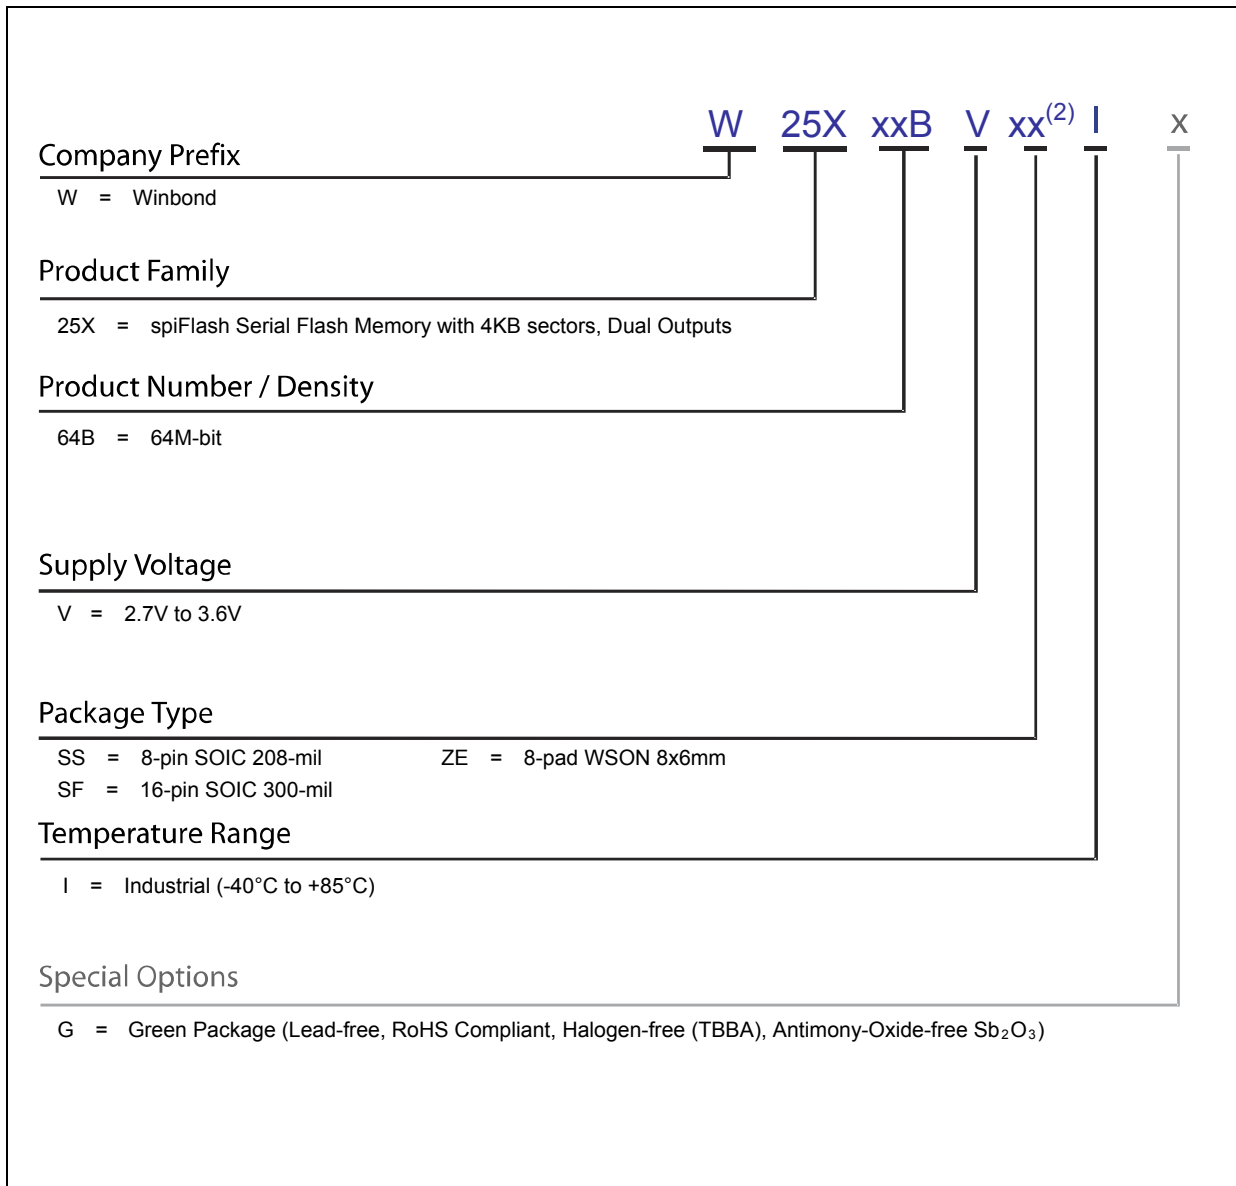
W 25X xxB V xx$^{(2)}$ I x

Company Prefix

W = Winbond

Product Family

25X = spiFlash Serial Flash Memory with 4KB sectors, Dual Outputs

Product Number / Density

64B = 64M-bit

Supply Voltage

V = 2.7V to 3.6V

Package Type

SS = 8-pin SOIC 208-mil
SF = 16-pin SOIC 300-mil

ZE = 8-pad WSON 8x6mm

Temperature Range

I = Industrial (-40°C to +85°C)

Special Options

G = Green Package (Lead-free, RoHS Compliant, Halogen-free (TBBA), Antimony-Oxide-free $Sb_2O_3$)